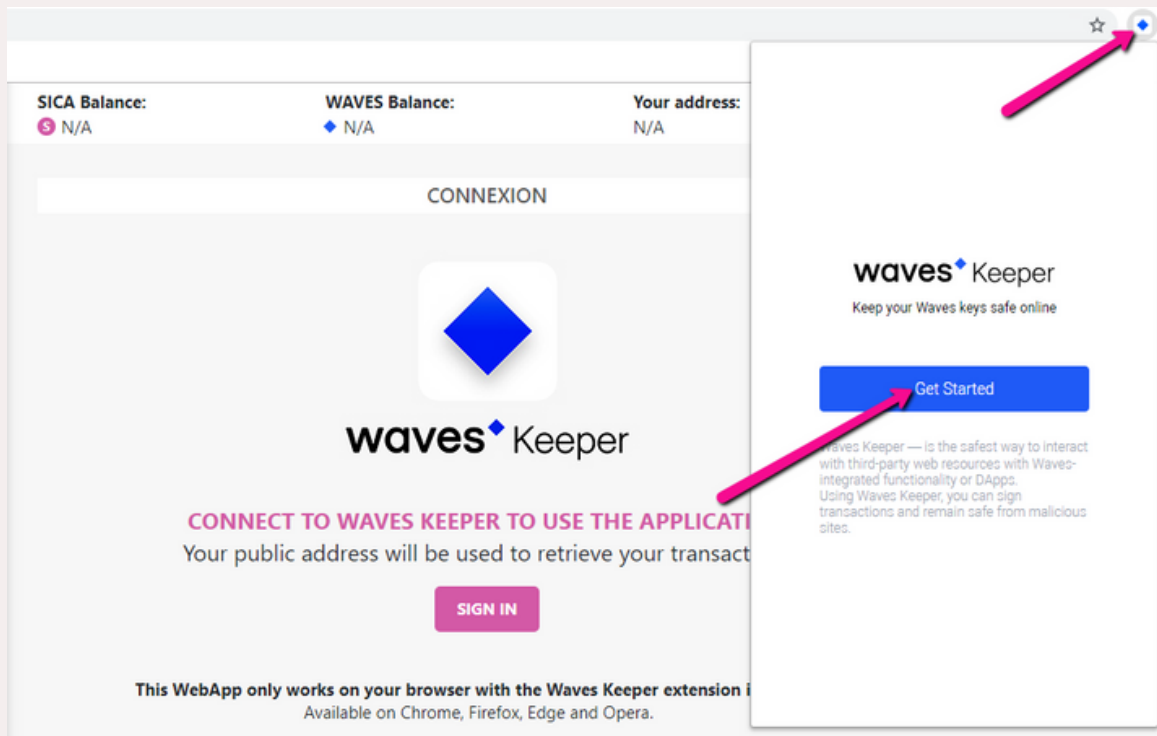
SICA Balance:
S N/A

WAVES Balance:
N/A

Your address:
N/A

CONNEXION

waves Keeper

CONNECT TO WAVES KEEPER TO USE THE APPLICATI

Your public address will be used to retrieve your transact

SIGN IN

This WebApp only works on your browser with the Waves Keeper extension i

Available on Chrome, Firefox, Edge and Opera.

waves Keeper

Keep your Waves keys safe online

Get Started

Waves Keeper — is the safest way to interact with third-party web resources with Waves-integrated functionality or DApps.
Using Waves Keeper, you can sign transactions and remain safe from malicious sites.